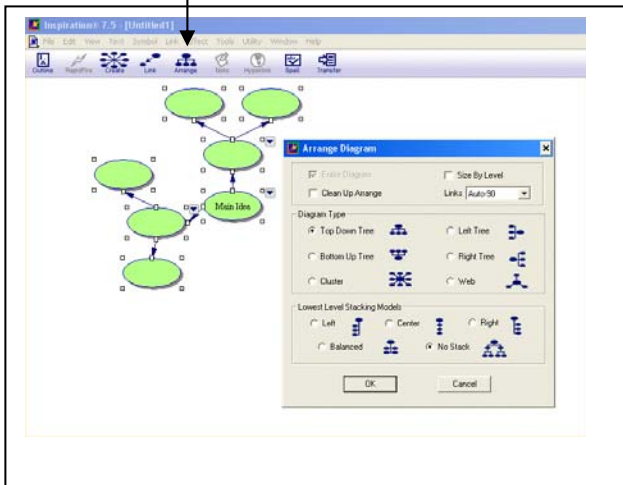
Inspiration® 7.5 - [Untitled1]

File Edit View Text Symbol Link Effect Tools Utility Window Help

Outline RapidFire Create Link Arrange Note Hyperlink Spell Transfer

Main Idea

Arrange Diagram

Entire Diagram
Clean Up Arrange
Size By Level
Links Auto-90

Diagram Type
Top Down Tree
Left Tree
Bottom Up Tree
Right Tree
Cluster
Web

Lowest Level Stacking Models
Left
Center
Right
Balanced
No Stack

OK
Cancel